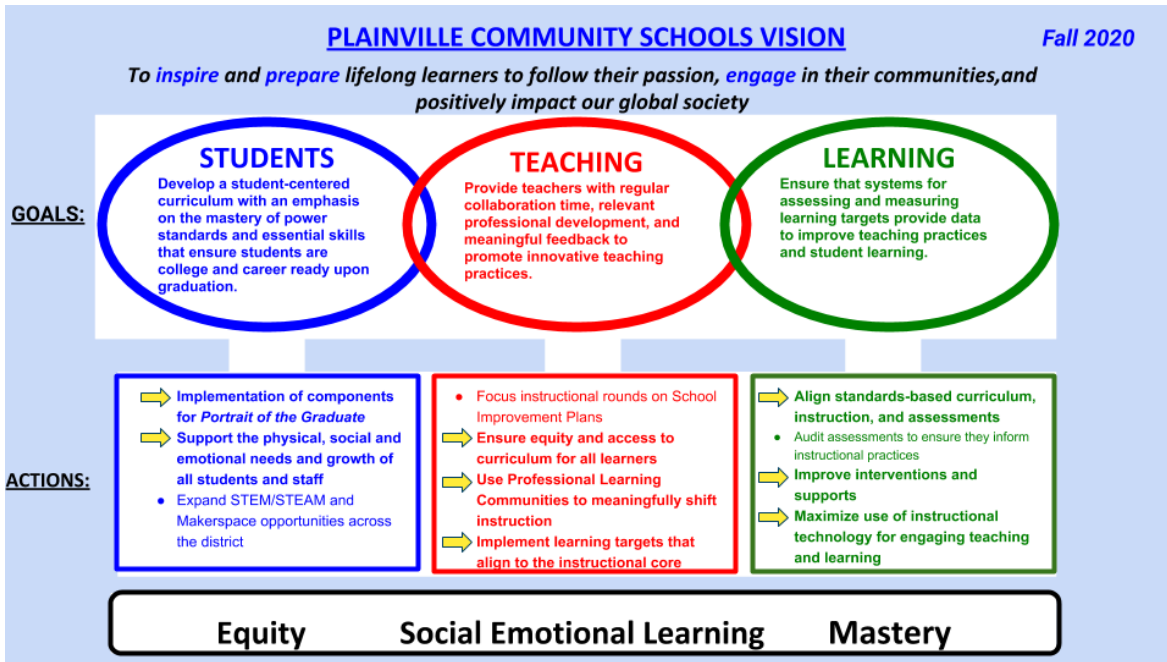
PLAINVILLE COMMUNITY SCHOOLS VISION

Fall 2020

To inspire and prepare lifelong learners to follow their passion, engage in their communities,and positively impact our global society

GOALS:

STUDENTS

Develop a student-centered curriculum with an emphasis on the mastery of power standards and essential skills that ensure students are college and career ready upon graduation.

TEACHING

Provide teachers with regular collaboration time, relevant professional development, and meaningful feedback to promote innovative teaching practices.

LEARNING

Ensure that systems for assessing and measuring learning targets provide data to improve teaching practices and student learning.

ACTIONS:

Implementation of components for Portrait of the Graduate

Support the physical, social and emotional needs and growth of all students and staff

• Expand STEM/STEAM and Makerspace opportunities across the district

• Focus instructional rounds on School Improvement Plans

Ensure equity and access to curriculum for all learners

Use Professional Learning Communities to meaningfully shift instruction

Implement learning targets that align to the instructional core

Align standards-based curriculum, instruction, and assessments

• Audit assessments to ensure they inform instructional practices

Improve interventions and supports

Maximize use of instructional technology for engaging teaching and learning

Equity Social Emotional Learning Mastery